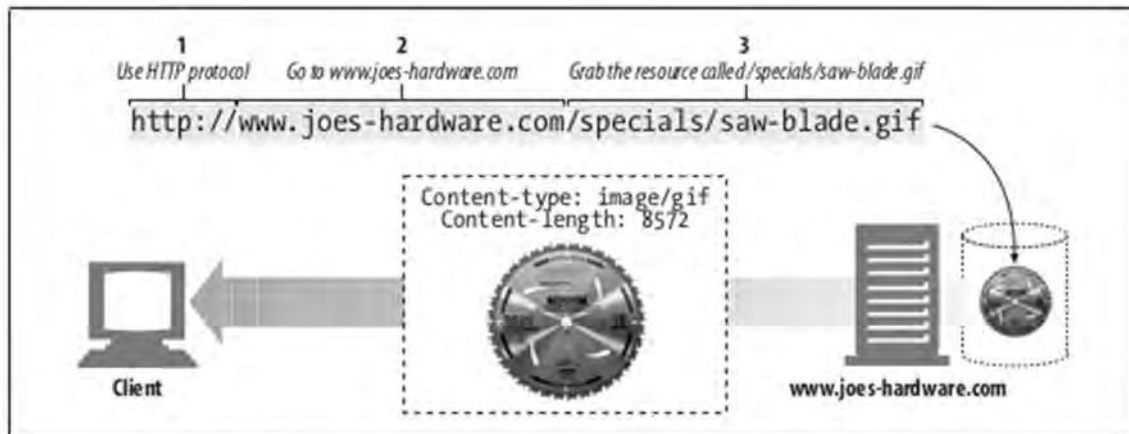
1
Use HTTP protocol

2
Go to www.joes-hardware.com

3
Grab the resource called /specials/saw-blade.gif

http://www.joes-hardware.com/specials/saw-blade.gif

Content-type: image/gif
Content-length: 8572

Client

www.joes-hardware.com